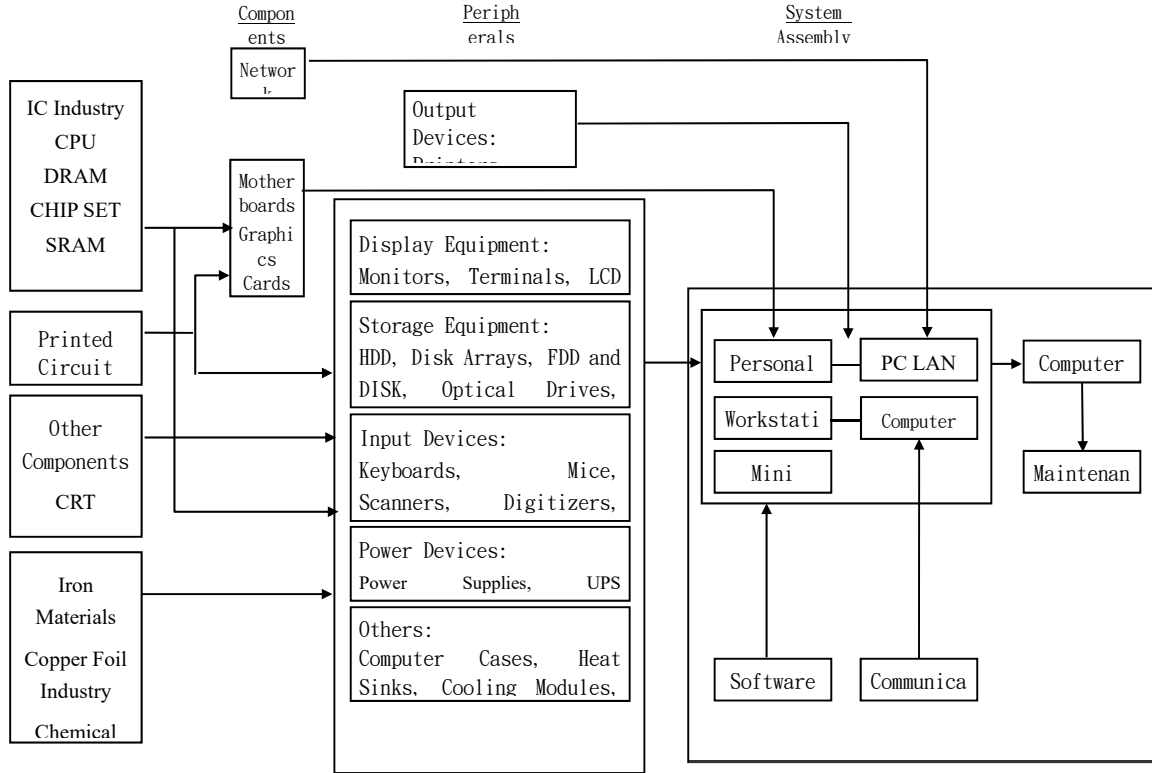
Components

Peripherals

System Assembly

Networ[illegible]

Output Devices: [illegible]

IC Industry
CPU
DRAM
CHIP SET
SRAM

Mother boards
Graphics Cards

Display Equipment:
Monitors, Terminals, LCD

Printed Circuit

Storage Equipment:
HDD, Disk Arrays, FDD and DISK, Optical Drives,

Personal

PC LAN

Computer

Other Components
CRT

Input Devices:
Keyboards, Mice, Scanners, Digitizers,

Workstati

Computer

Mini

Maintenan

Iron Materials
Copper Foil Industry
Chemical

Power Devices:
Power Supplies, UPS

Others:
Computer Cases, Heat Sinks, Cooling Modules,

Software

Communica